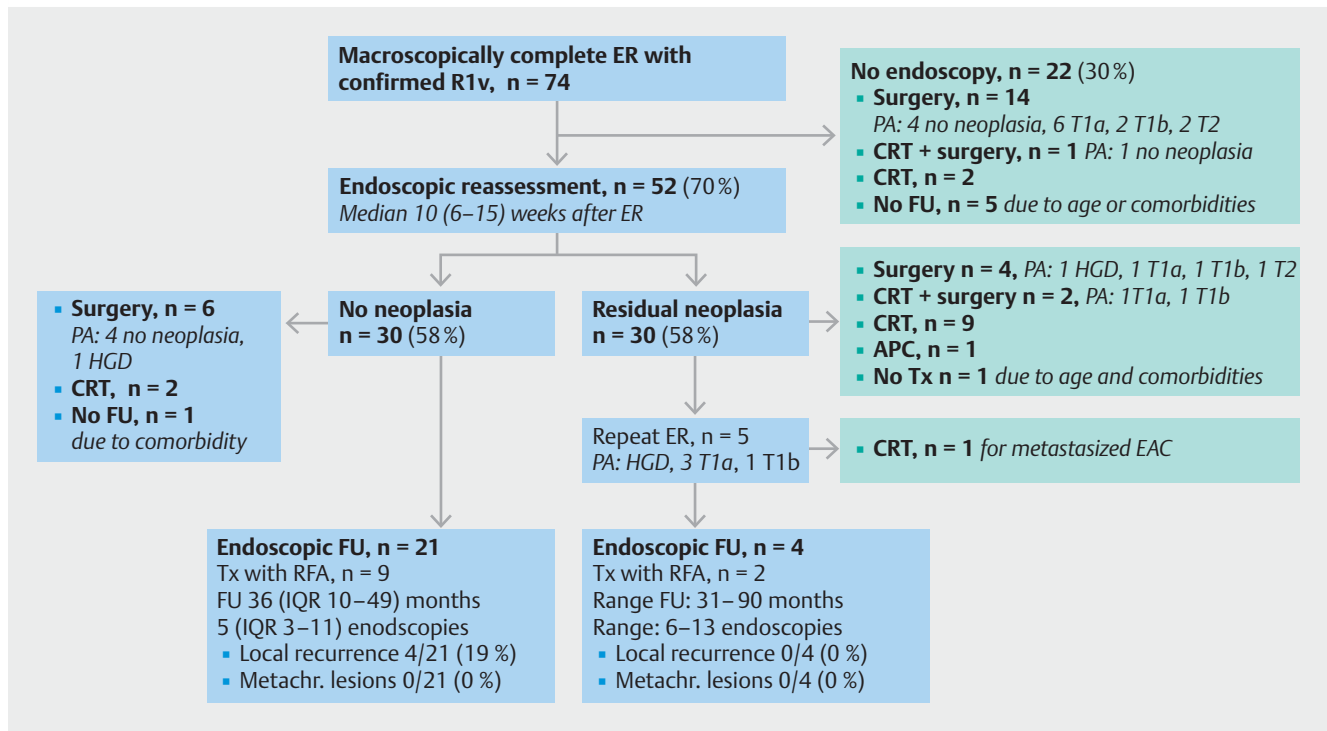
Macroscopically complete ER with confirmed R1v, n = 74

No endoscopy, n = 22 (30 %)
- Surgery, n = 14
PA: 4 no neoplasia, 6 T1a, 2 T1b, 2 T2
- CRT + surgery, n = 1 PA: 1 no neoplasia
- CRT, n = 2
- No FU, n = 5 due to age or comorbidities

Endoscopic reassessment, n = 52 (70 %)
Median 10 (6–15) weeks after ER

- Surgery, n = 6
PA: 4 no neoplasia, 1 HGD
- CRT, n = 2
- No FU, n = 1
due to comorbidity

No neoplasia
n = 30 (58 %)

Residual neoplasia
n = 30 (58 %)

- Surgery n = 4, PA: 1 HGD, 1 T1a, 1 T1b, 1 T2
- CRT + surgery n = 2, PA: 1T1a, 1 T1b
- CRT, n = 9
- APC, n = 1
- No Tx n = 1 due to age and comorbidities

Repeat ER, n = 5
PA: HGD, 3 T1a, 1 T1b

- CRT, n = 1 for metastasized EAC

Endoscopic FU, n = 21
Tx with RFA, n = 9
FU 36 (IQR 10–49) months
5 (IQR 3–11) enodscopies
- Local recurrence 4/21 (19 %)
- Metachr. lesions 0/21 (0 %)

Endoscopic FU, n = 4
Tx with RFA, n = 2
Range FU: 31–90 months
Range: 6–13 endoscopies
- Local recurrence 0/4 (0 %)
- Metachr. lesions 0/4 (0 %)